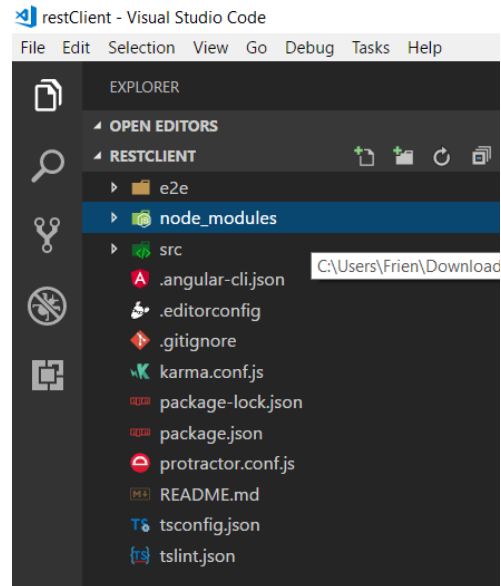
restClient - Visual Studio Code
File Edit Selection View Go Debug Tasks Help
EXPLORER
OPEN EDITORS
RESTCLIENT
e2e
node_modules
src
C:\Users\Frien\Download
.angular-cli.json
.editorconfig
.gitignore
karma.conf.js
package-lock.json
package.json
protractor.conf.js
README.md
tsconfig.json
tslint.json